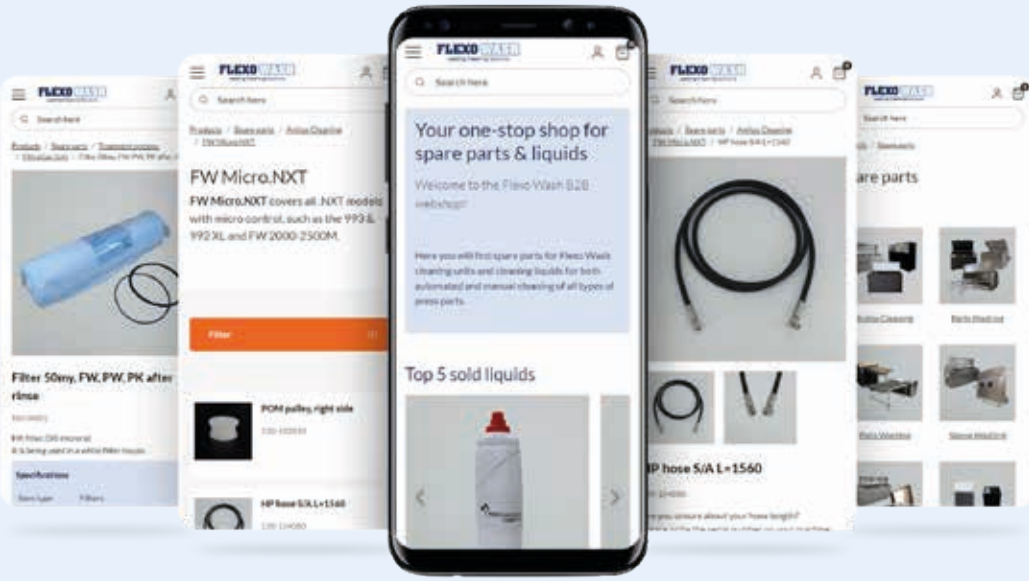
FLEXO WASH

Search here

Products / Spare parts / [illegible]

Filter 50my, FW, PW, PK after rinse

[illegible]

Specifications

FLEXO WASH

Search here

Products / Spare parts / Anilox Cleaning / FW Micro.NXT

FW Micro.NXT

FW Micro.NXT covers all .NXT models with micro control, such as the 993 & 992 XL and FW 2000-2500M.

Filter

POM pulley, right side

HP hose S/A L=1560

FLEXO WASH

Search here

Your one-stop shop for spare parts & liquids

Welcome to the Flexo Wash B2B webshop!

Here you will find spare parts for Flexo Wash cleaning units and cleaning liquids for both automated and manual cleaning of all types of press parts.

Top 5 sold liquids

FLEXO WASH

Search here

Products / Spare parts / Anilox Cleaning / FW Micro.NXT / HP hose S/A L=1560

HP hose S/A L=1560

FLEXO WASH

Search here

are parts

Anilox Cleaning

Parts Washer

Plate Washer

Sleeve Washer